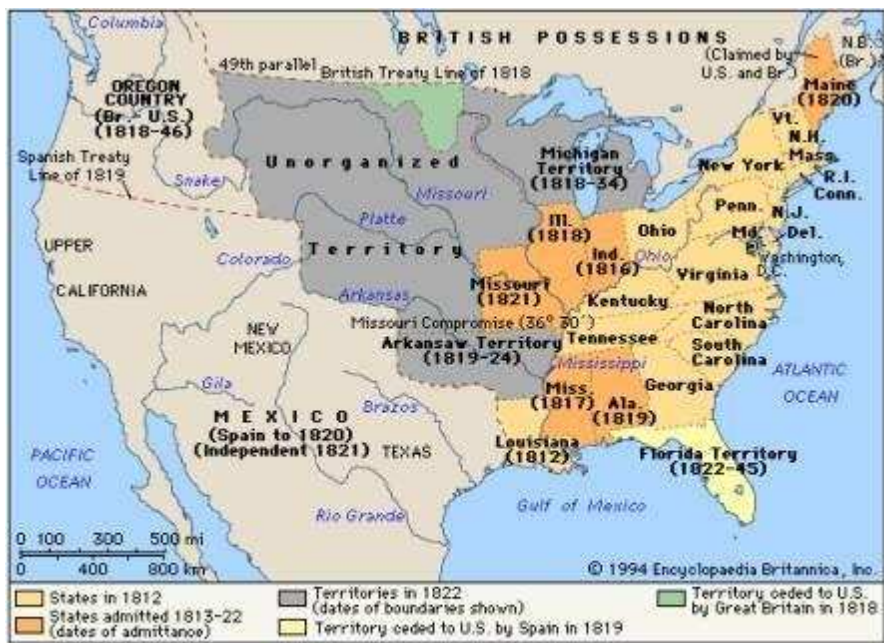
Columbia

BRITISH POSSESSIONS

N.B. (Br.)

(Claimed by U.S. and Br.)

49th parallel

British Treaty Line of 1818

OREGON COUNTRY (Br.- U.S.) (1818-46)

Maine (1820)

Vt.

N.H.

Mass.

R.I.

Conn.

Spanish Treaty Line of 1819

Snake

Unorganized

Missouri

Michigan Territory (1818-34)

New York

Platte

Ill. (1818)

Ohio

Penn.

N.J.

Del.

Md.

Washington, D.C.

Territory

Ind. (1816)

Ohio

UPPER

Colorado

CALIFORNIA

Arkansas

Missouri (1821)

Virginia

Kentucky

North Carolina

NEW MEXICO

Missouri Compromise (36° 30´)

Tennessee

Arkansaw Territory (1819-24)

Mississippi

South Carolina

ATLANTIC OCEAN

Gila

Georgia

MEXICO (Spain to 1820) (Independent 1821)

Brazos

Miss. (1817)

Ala. (1819)

TEXAS

PACIFIC OCEAN

Louisiana (1812)

Florida Territory (1822-45)

Rio Grande

Gulf of Mexico

0 100 300 500 mi

0 400 800 km

© 1994 Encyclopaedia Britannica, Inc.

States in 1812

States admitted 1813-22 (dates of admittance)

Territories in 1822 (dates of boundaries shown)

Territory ceded to U.S. by Spain in 1819

Territory ceded to U.S. by Great Britain in 1818